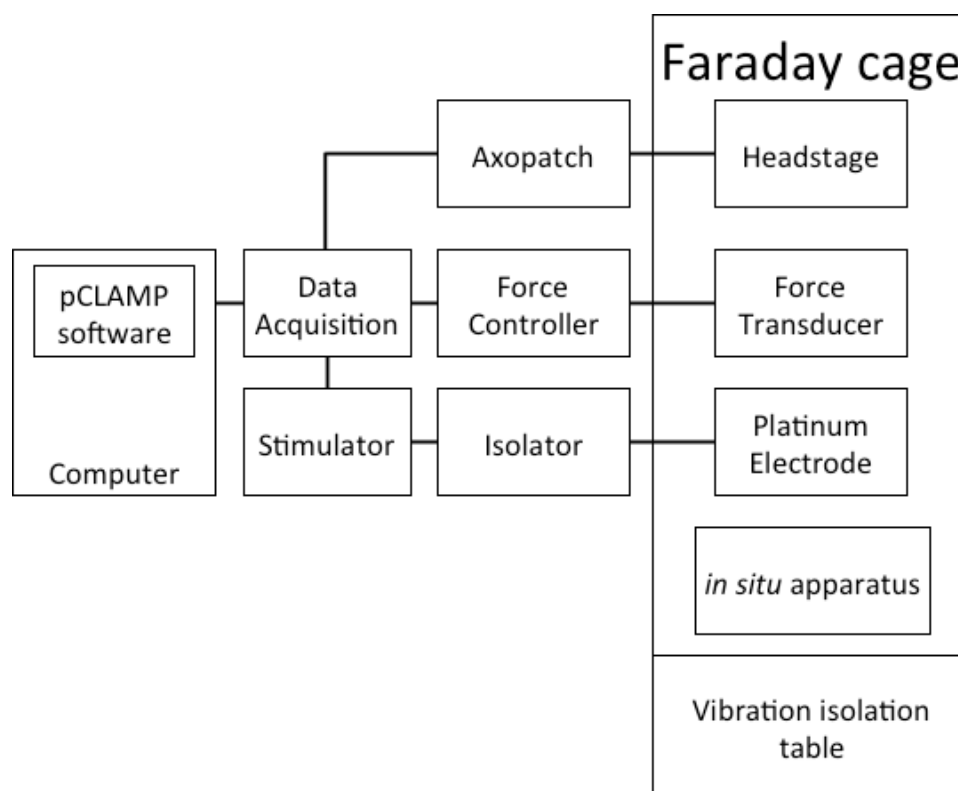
Faraday cage

Axopatch

Headstage

pCLAMP software

Computer

Data Acquisition

Force Controller

Force Transducer

Stimulator

Isolator

Platinum Electrode

in situ apparatus

Vibration isolation table